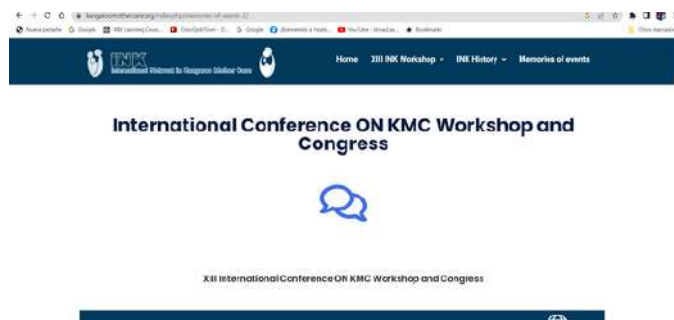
kangaroomothercare.org/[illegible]

Nueva pestaña Google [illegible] Google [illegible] YouTube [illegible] Bookmarks

Otros marcadores

INK

International Network in Kangaroo Mother Care

Home XIII INK Workshop INK History Memories of events

International Conference ON KMC Workshop and Congress

XIII International Conference ON KMC Workshop and Congress